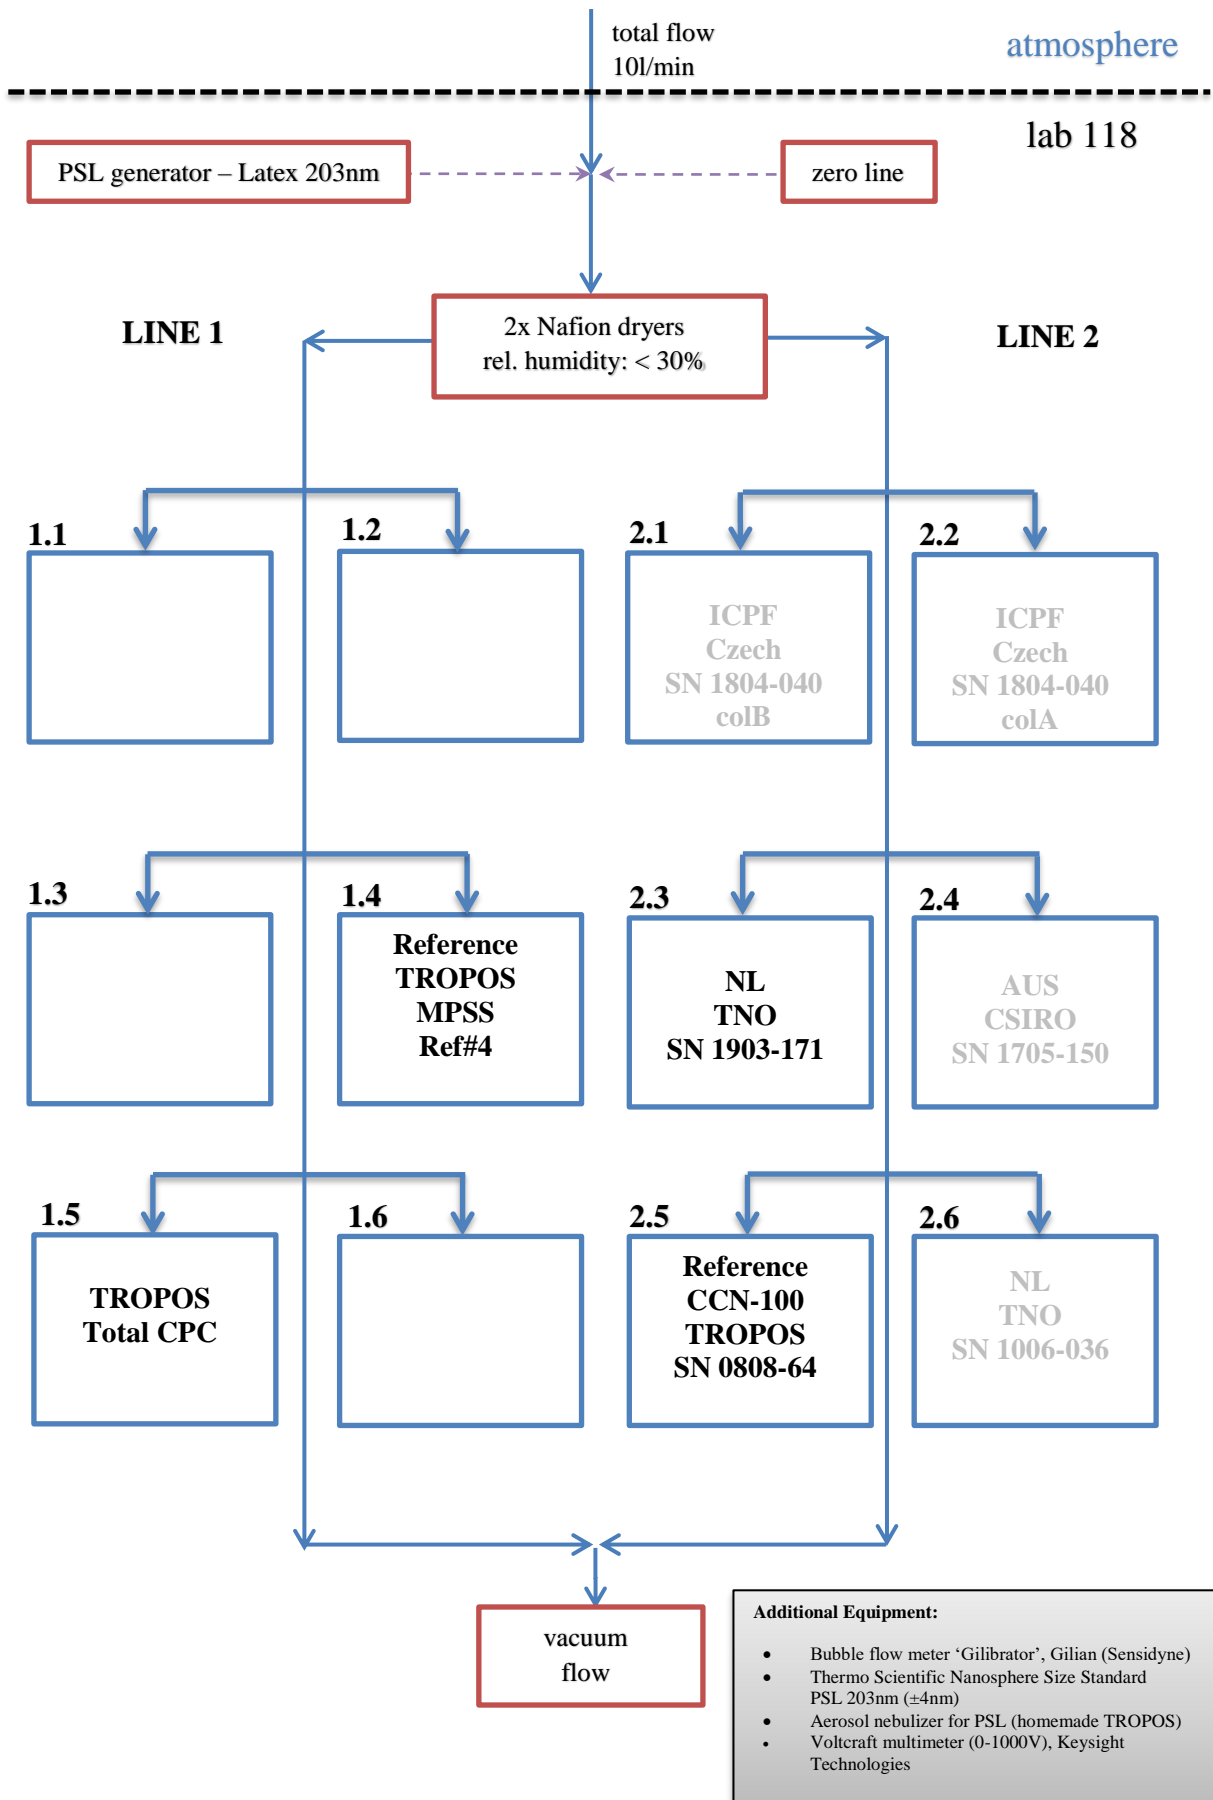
total flow
10l/min

atmosphere

lab 118

PSL generator – Latex 203nm

zero line

2x Nafion dryers
rel. humidity: < 30%

LINE 1

LINE 2

1.1

1.2

2.1

ICPF
Czech
SN 1804-040
colB

2.2

ICPF
Czech
SN 1804-040
colA

1.3

1.4

Reference
TROPOS
MPSS
Ref#4

2.3

NL
TNO
SN 1903-171

2.4

AUS
CSIRO
SN 1705-150

1.5

TROPOS
Total CPC

1.6

2.5

Reference
CCN-100
TROPOS
SN 0808-64

2.6

NL
TNO
SN 1006-036

vacuum
flow

Additional Equipment:

- Bubble flow meter ‘Gilibrator’, Gilian (Sensidyne)
- Thermo Scientific Nanosphere Size Standard PSL 203nm (±4nm)
- Aerosol nebulizer for PSL (homemade TROPOS)
- Voltcraft multimeter (0-1000V), Keysight Technologies